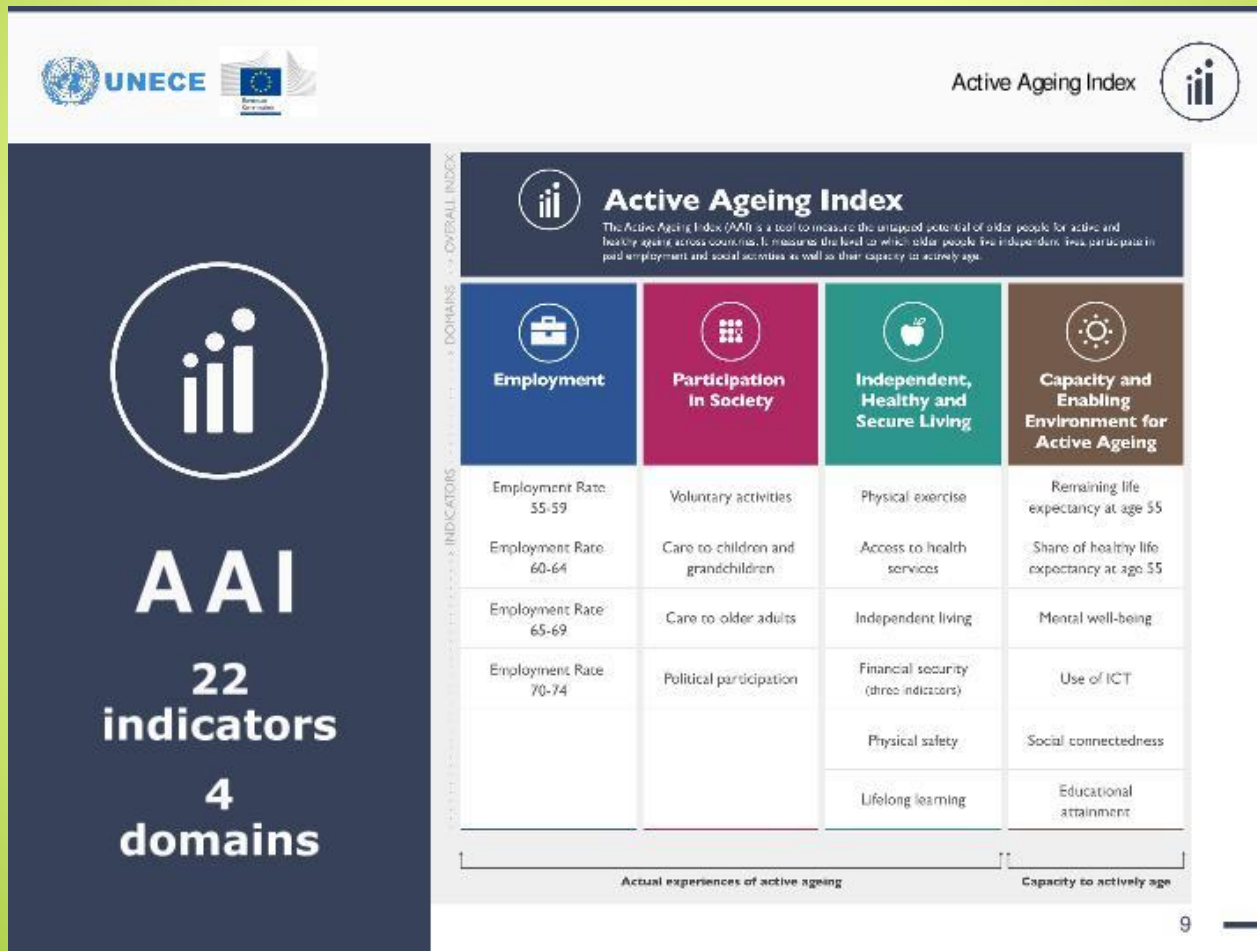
UNECE

European Commission

Active Ageing Index

AAI

22 indicators

4 domains

OVERALL INDEX

Active Ageing Index

The Active Ageing Index (AAI) is a tool to measure the untapped potential of older people for active and healthy ageing across countries. It measures the level to which older people live independent lives, participate in paid employment and social activities as well as their capacity to actively age.

DOMAINS

INDICATORS

| Employment | Participation in Society | Independent, Healthy and Secure Living | Capacity and Enabling Environment for Active Ageing |
|---|---|---|---|
| Employment Rate 55-59 | Voluntary activities | Physical exercise | Remaining life expectancy at age 55 |
| Employment Rate 60-64 | Care to children and grandchildren | Access to health services | Share of healthy life expectancy at age 55 |
| Employment Rate 65-69 | Care to older adults | Independent living | Mental well-being |
| Employment Rate 70-74 | Political participation | Financial security (three indicators) | Use of ICT |
| | | Physical safety | Social connectedness |
| | | Lifelong learning | Educational attainment |

Actual experiences of active ageing

Capacity to actively age

9